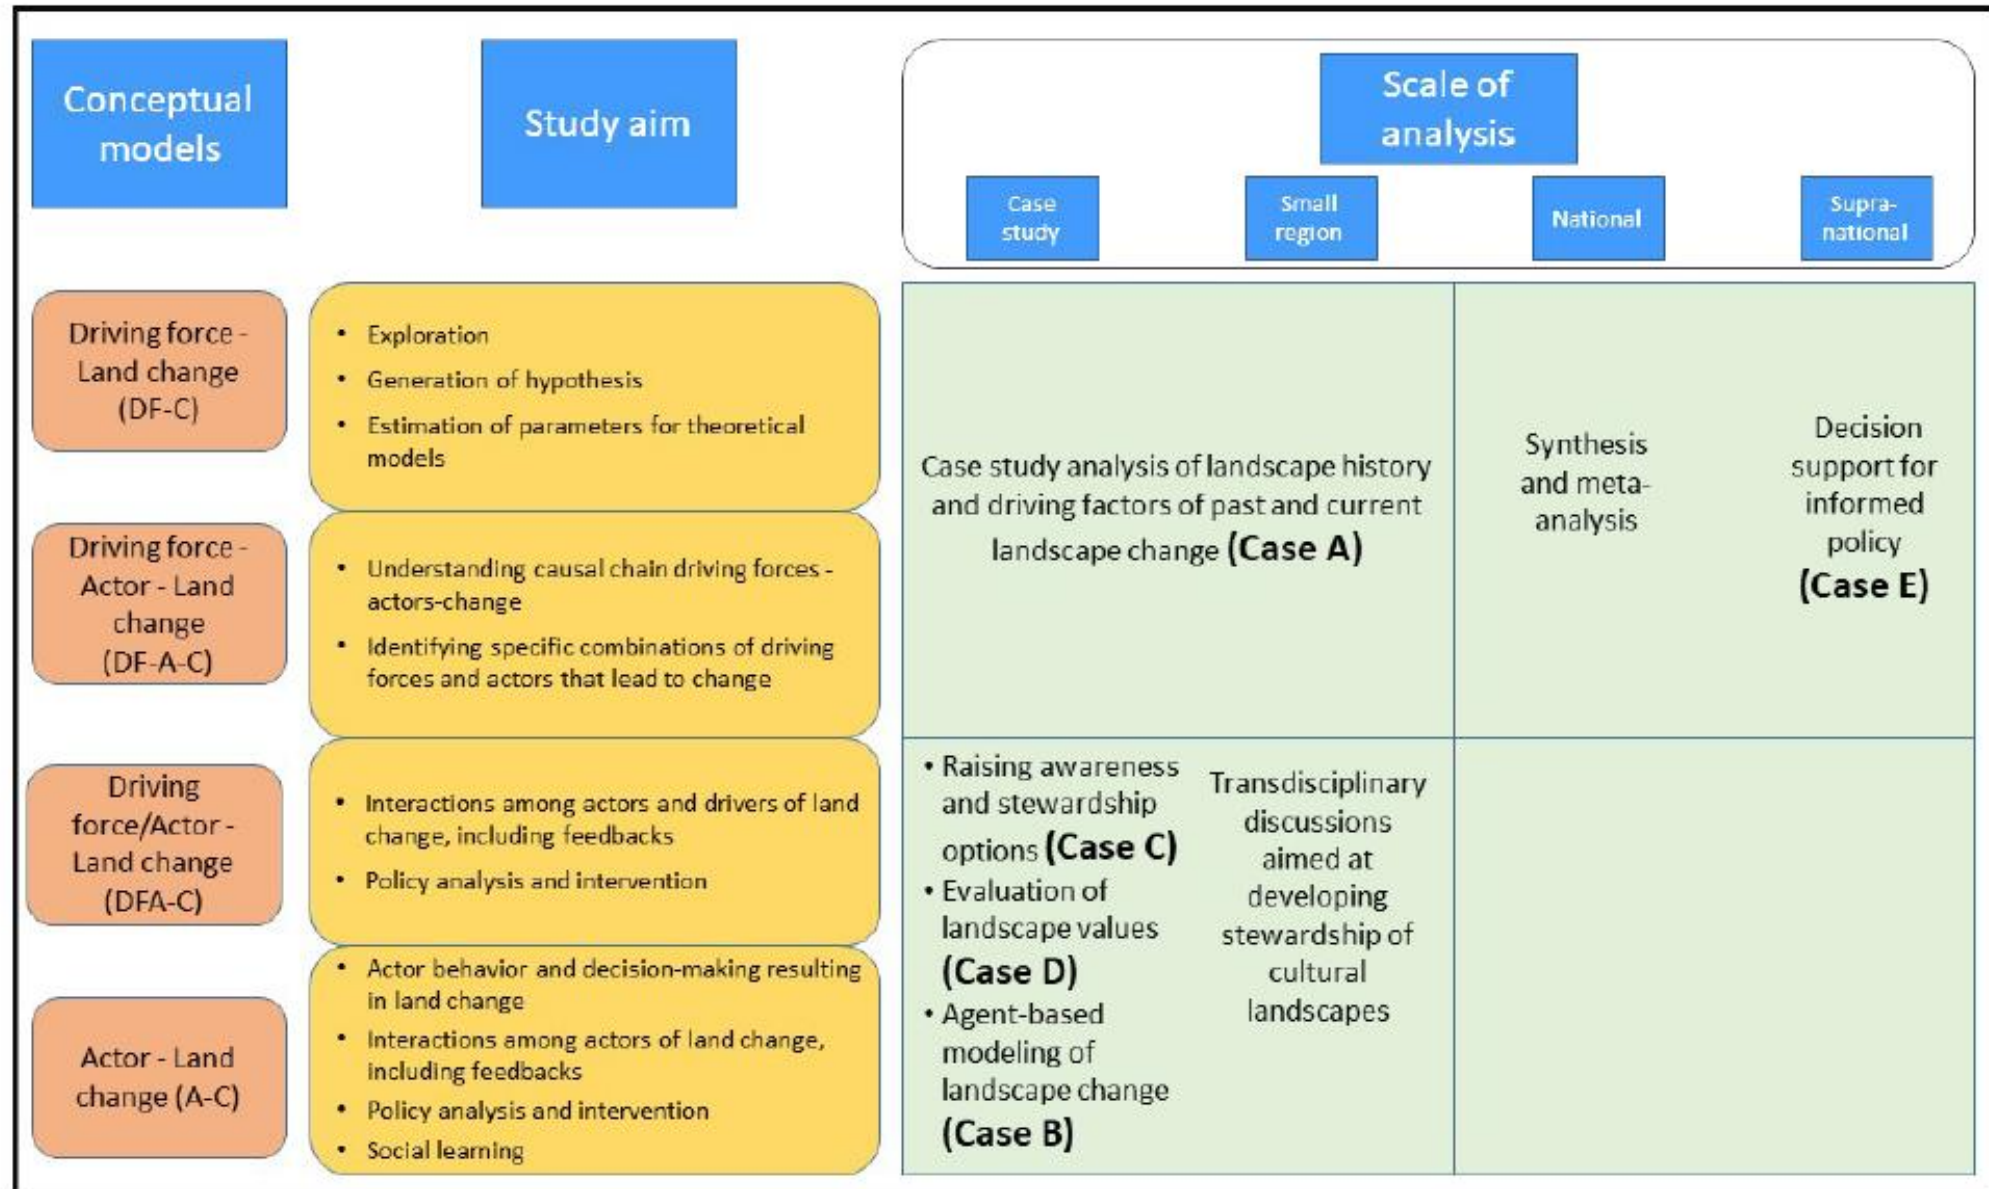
Conceptual models

Study aim

Scale of analysis

Case study

Small region

National

Supra-national

Driving force - Land change (DF-C)

• Exploration
• Generation of hypothesis
• Estimation of parameters for theoretical models

Driving force - Actor - Land change (DF-A-C)

• Understanding causal chain driving forces - actors-change
• Identifying specific combinations of driving forces and actors that lead to change

Driving force/Actor - Land change (DFA-C)

• Interactions among actors and drivers of land change, including feedbacks
• Policy analysis and intervention

Actor - Land change (A-C)

• Actor behavior and decision-making resulting in land change
• Interactions among actors of land change, including feedbacks
• Policy analysis and intervention
• Social learning

Case study analysis of landscape history and driving factors of past and current landscape change **(Case A)**

Synthesis and meta-analysis

Decision support for informed policy **(Case E)**

• Raising awareness and stewardship options **(Case C)**
• Evaluation of landscape values **(Case D)**
• Agent-based modeling of landscape change **(Case B)**

Transdisciplinary discussions aimed at developing stewardship of cultural landscapes